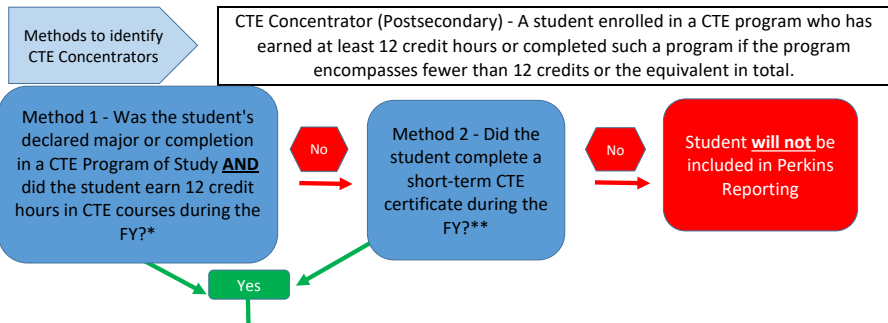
Methods to identify CTE Concentrators

CTE Concentrator (Postsecondary) - A student enrolled in a CTE program who has earned at least 12 credit hours or completed such a program if the program encompasses fewer than 12 credits or the equivalent in total.

Method 1 - Was the student's declared major or completion in a CTE Program of Study **AND** did the student earn 12 credit hours in CTE courses during the FY?*

No

Method 2 - Did the student complete a short-term CTE certificate during the FY?**

No

Student **will not** be included in Perkins Reporting

Yes